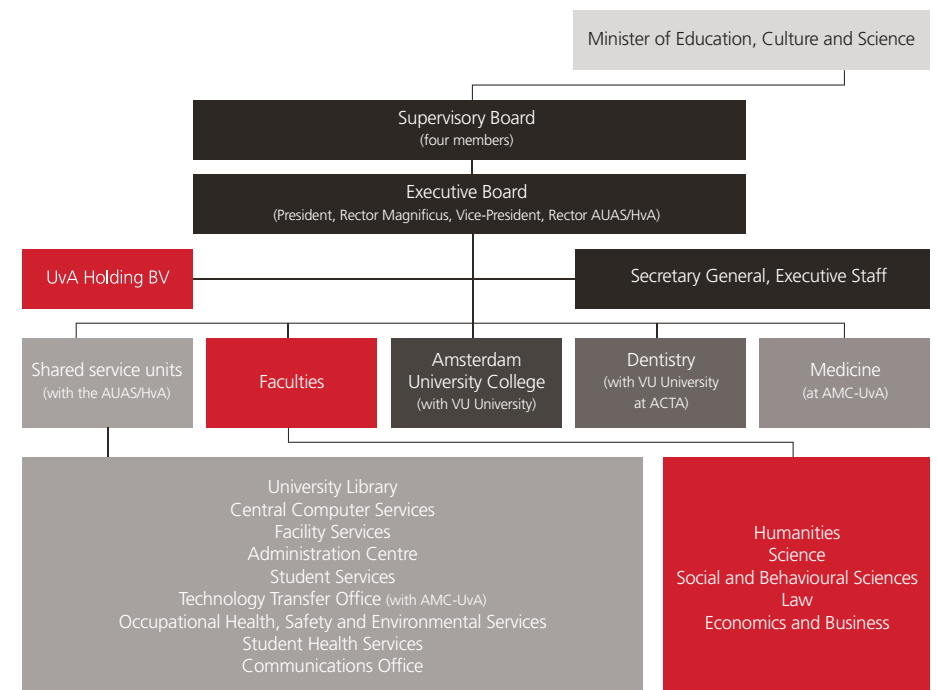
Minister of Education, Culture and Science

Supervisory Board
(four members)

Executive Board
(President, Rector Magnificus, Vice-President, Rector AUAS/HvA)

UvA Holding BV

Secretary General, Executive Staff

Shared service units
(with the AUAS/HvA)

Faculties

Amsterdam University College
(with VU University)

Dentistry
(with VU University at ACTA)

Medicine
(at AMC-UvA)

University Library
Central Computer Services
Facility Services
Administration Centre
Student Services
Technology Transfer Office (with AMC-UvA)
Occupational Health, Safety and Environmental Services
Student Health Services
Communications Office

Humanities
Science
Social and Behavioural Sciences
Law
Economics and Business